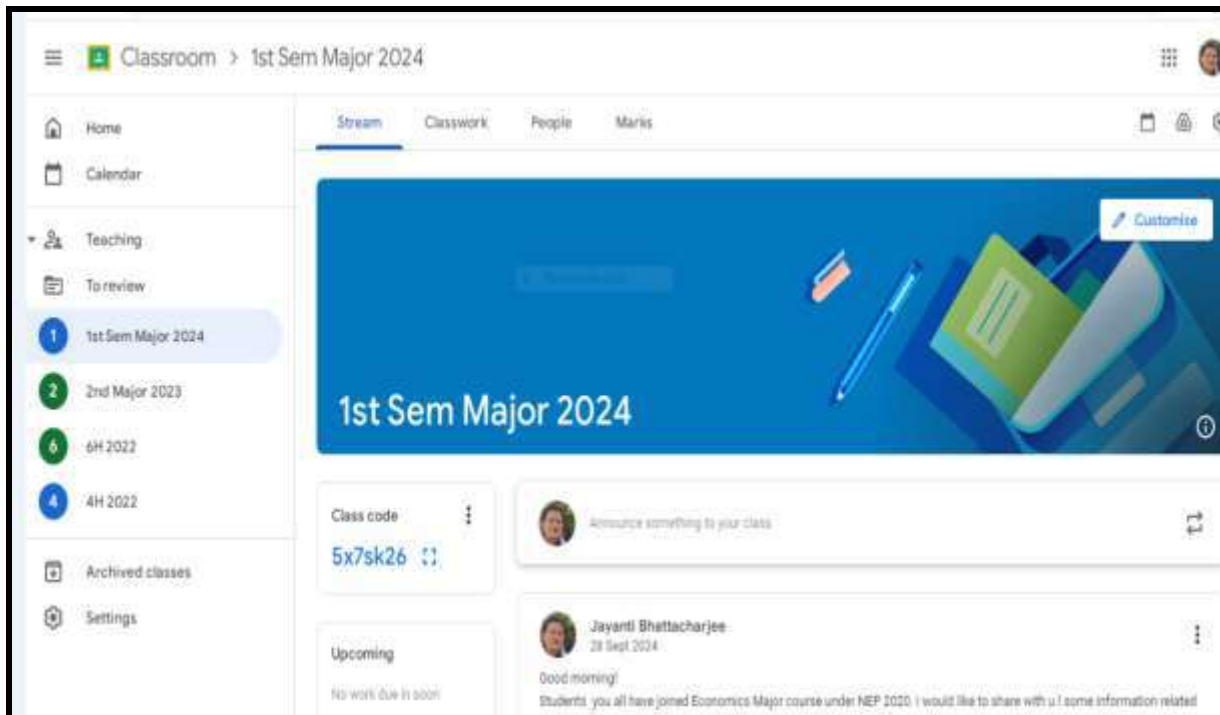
Classroom > 1st Sem Major 2024

Home
Calendar
Teaching
To review
1 1st Sem Major 2024
2 2nd Major 2023
6 6H 2022
4 4H 2022
Archived classes
Settings

Stream
Classwork
People
Marks

Customise

1st Sem Major 2024

Class code
5x7sk26

Announce something to your class

Upcoming
No work due in soon

Jayanti Bhattacharjee
28 Sept 2024
Good morning!
Students, you all have joined Economics Major course under NEP 2020. I would like to share with u ! some information related